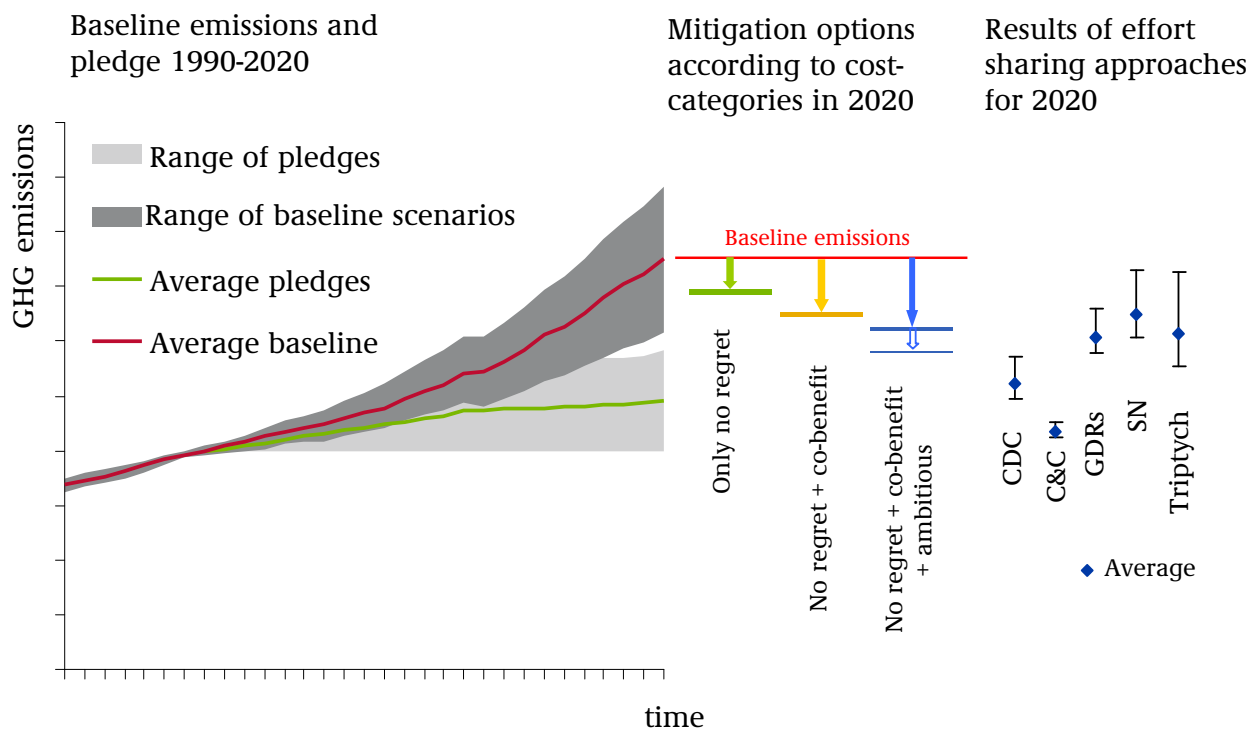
Baseline emissions and pledge 1990-2020

Mitigation options according to cost-categories in 2020

Results of effort sharing approaches for 2020

GHG emissions

Range of pledges

Range of baseline scenarios

Average pledges

Average baseline

Baseline emissions

Only no regret

No regret + co-benefit

No regret + co-benefit + ambitious

CDC

C&C

GDRs

SN

Triptych

Average

time